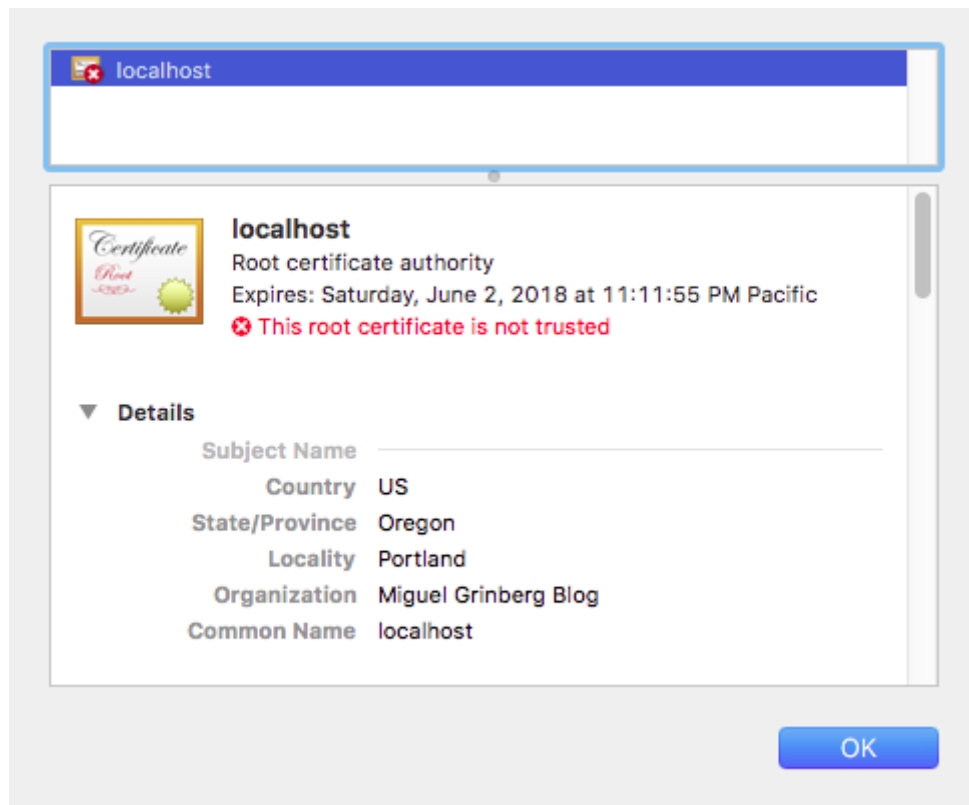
localhost

Certificate
Root

localhost
Root certificate authority
Expires: Saturday, June 2, 2018 at 11:11:55 PM Pacific
This root certificate is not trusted

Details

Subject Name

Country US
State/Province Oregon
Locality Portland
Organization Miguel Grinberg Blog
Common Name localhost

OK